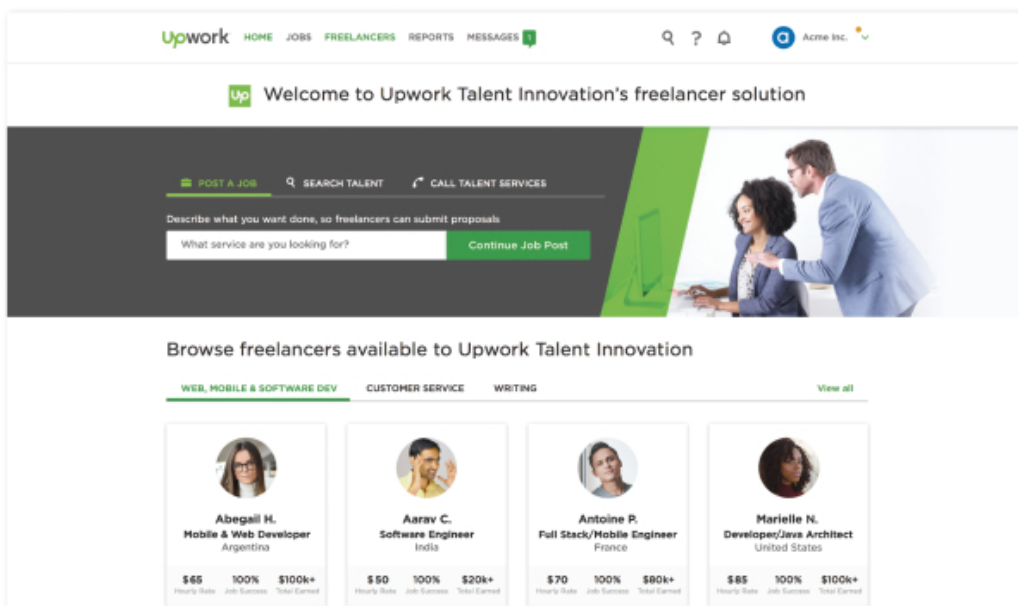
Upwork HOME JOBS FREELANCERS REPORTS MESSAGES 1

Acme Inc.

Up Welcome to Upwork Talent Innovation's freelancer solution

POST A JOB SEARCH TALENT CALL TALENT SERVICES

Describe what you want done, so freelancers can submit proposals

What service are you looking for?

Continue Job Post

Browse freelancers available to Upwork Talent Innovation

WEB, MOBILE & SOFTWARE DEV CUSTOMER SERVICE WRITING View all

Abegail H.
Mobile & Web Developer
Argentina
\$65 Hourly Rate 100% Job Success \$100k+ Total Earned

Aarav C.
Software Engineer
India
\$50 Hourly Rate 100% Job Success \$20k+ Total Earned

Antoine P.
Full Stack/Mobile Engineer
France
\$70 Hourly Rate 100% Job Success \$80k+ Total Earned

Marielle N.
Developer/Java Architect
United States
\$85 Hourly Rate 100% Job Success \$100k+ Total Earned